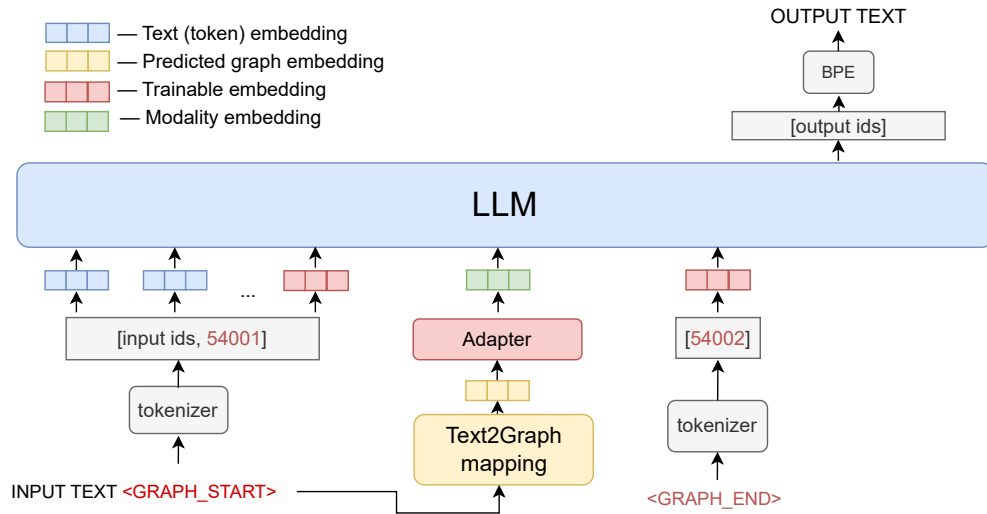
— Text (token) embedding
— Predicted graph embedding
— Trainable embedding
— Modality embedding

OUTPUT TEXT

BPE

[output ids]

LLM

...

[input ids, 54001]

Adapter

[54002]

tokenizer

Text2Graph mapping

tokenizer

INPUT TEXT <GRAPH_START>

<GRAPH_END>